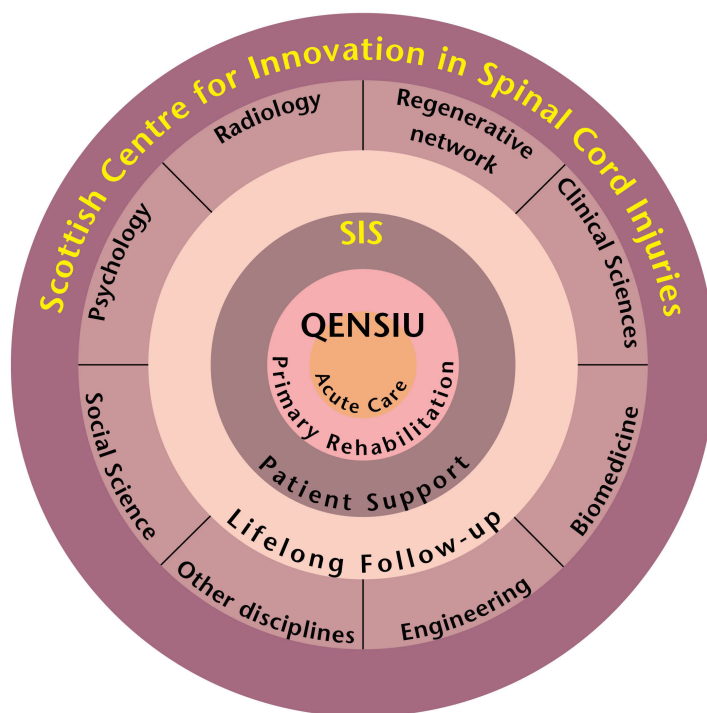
Scottish Centre for Innovation in Spinal Cord Injuries

Radiology

Regenerative network

Clinical Sciences

Biomedicine

Engineering

Other disciplines

Social Science

Psychology

SIS

QENSIU

Acute Care

Primary Rehabilitation

Patient Support

Lifelong Follow-up